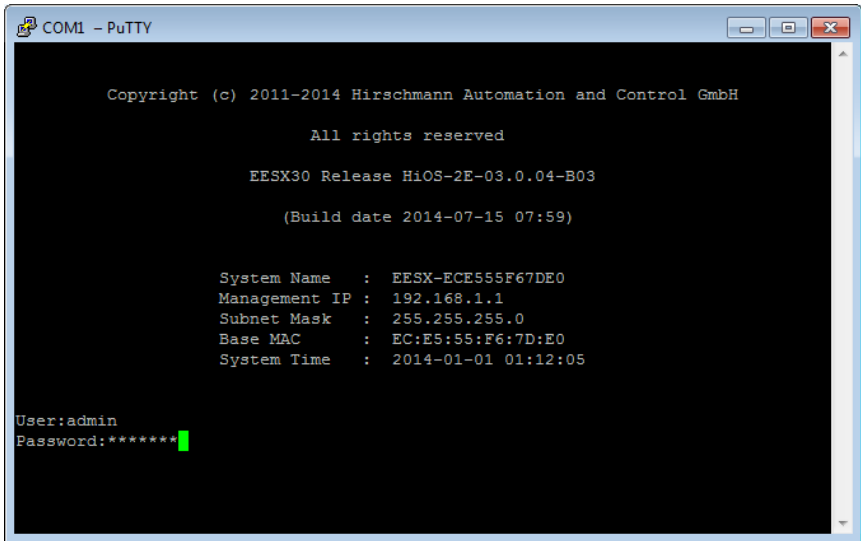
COM1 - PuTTY

Copyright (c) 2011-2014 Hirschmann Automation and Control GmbH

All rights reserved

EESX30 Release HiOS-2E-03.0.04-B03

(Build date 2014-07-15 07:59)

System Name : EESX-ECE555F67DE0
Management IP : 192.168.1.1
Subnet Mask : 255.255.255.0
Base MAC : EC:E5:55:F6:7D:E0
System Time : 2014-01-01 01:12:05

User:admin
Password:*******